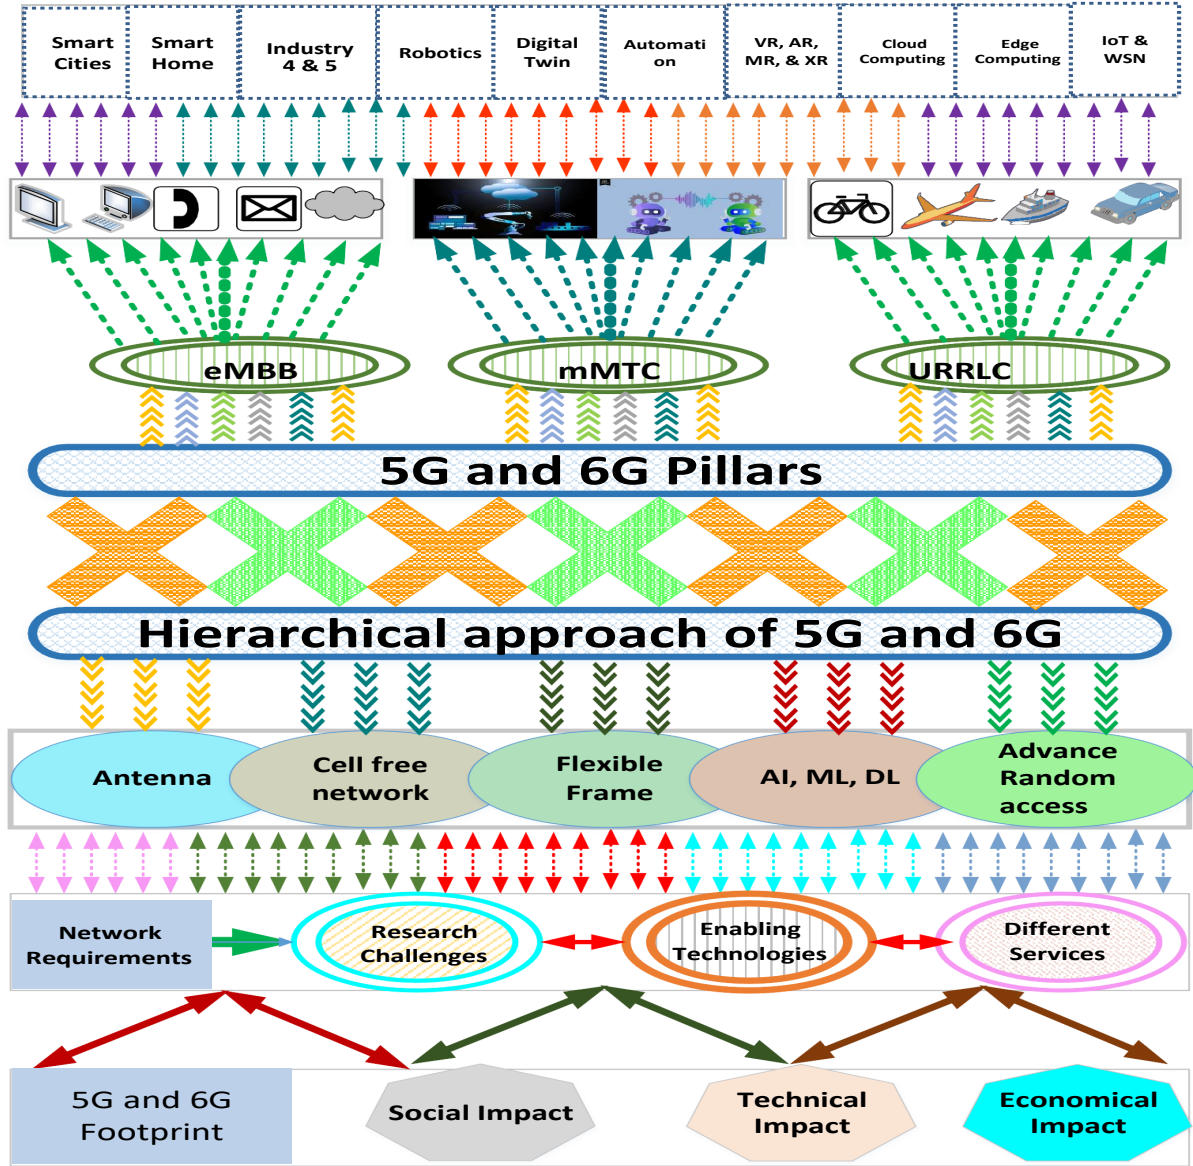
Smart Cities

Smart Home

Industry 4 & 5

Robotics

Digital Twin

Automati on

VR, AR, MR, & XR

Cloud Computing

Edge Computing

IoT & WSN

eMBB

mMTC

URRLC

5G and 6G Pillars

Hierarchical approach of 5G and 6G

Antenna

Cell free network

Flexible Frame

AI, ML, DL

Advance Random access

Network Requirements

Research Challenges

Enabling Technologies

Different Services

5G and 6G Footprint

Social Impact

Technical Impact

Economical Impact